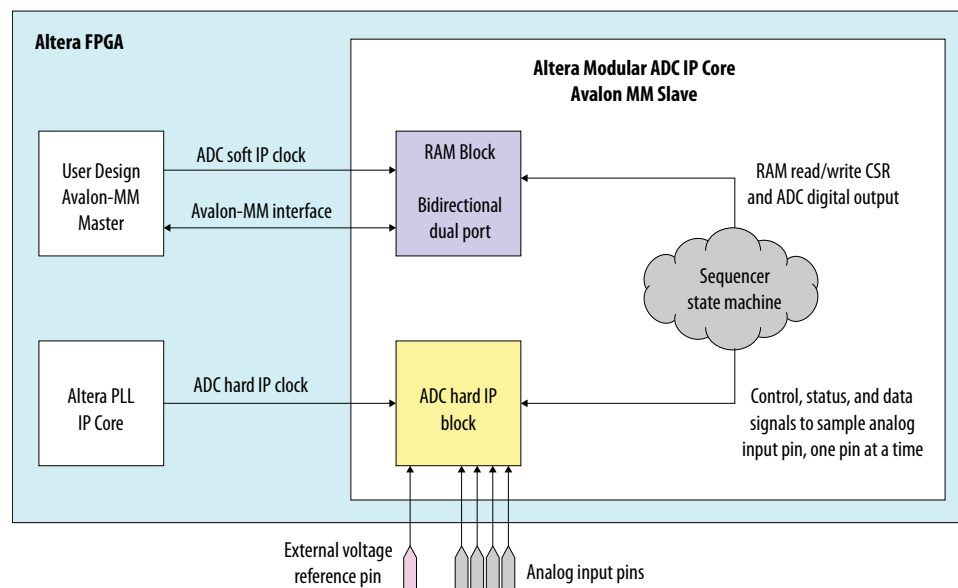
Altera FPGA

Altera Modular ADC IP Core
Avalon MM Slave

User Design
Avalon-MM
Master

ADC soft IP clock

Avalon-MM interface

RAM Block

Bidirectional
dual port

RAM read/write CSR
and ADC digital output

Sequencer
state machine

Altera PLL
IP Core

ADC hard IP clock

ADC hard IP
block

Control, status, and data
signals to sample analog
input pin, one pin at a time

External voltage
reference pin

Analog input pins